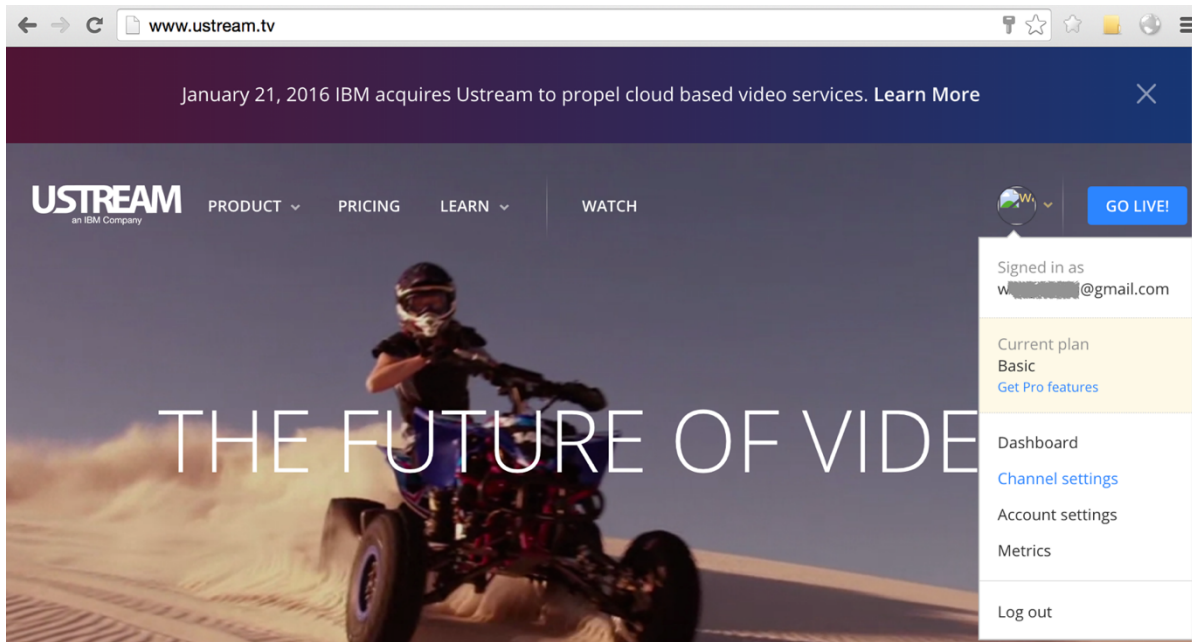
www.ustream.tv

January 21, 2016 IBM acquires Ustream to propel cloud based video services. Learn More

USTREAM
an IBM Company

PRODUCT

PRICING

LEARN

WATCH

GO LIVE!

Signed in as
w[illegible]@gmail.com

Current plan
Basic
Get Pro features

Dashboard

Channel settings

Account settings

Metrics

Log out

THE FUTURE OF VIDE